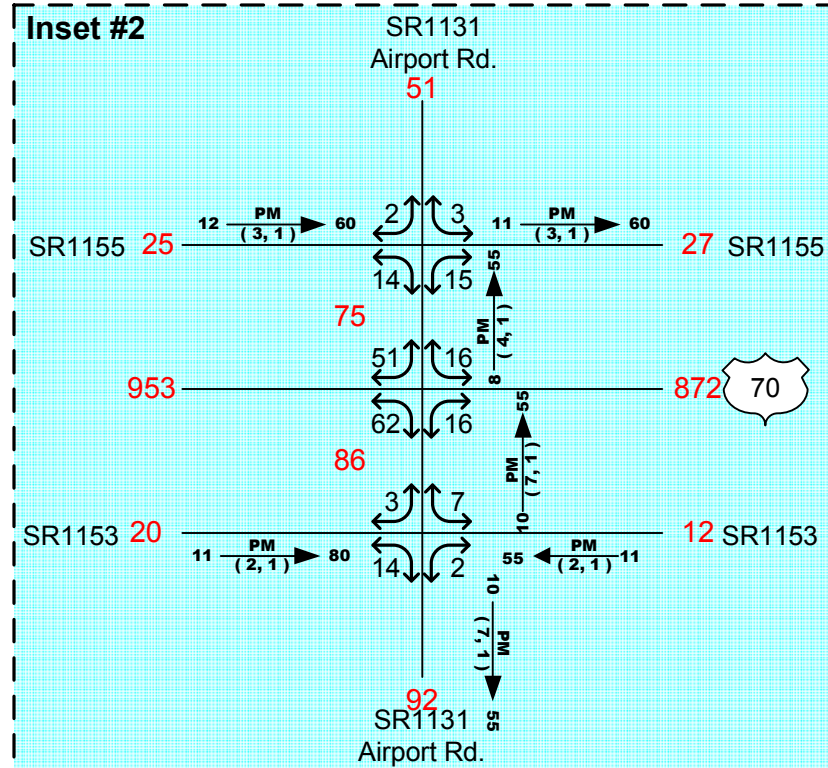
Inset #2

SR1131
Airport Rd.

51

12 PM (3, 1) 60

2 3

11 PM (3, 1) 60

SR1155 25

27 SR1155

14 15

55

75

PM (4, 1)

51 16

8

953

872

70

62 16

55

86

PM (7, 1)

3 7

10

SR1153 20

12 SR1153

11 PM (2, 1) 80

14 2

55 PM (2, 1) 11

10

PM (7, 1)

92

SR1131
Airport Rd.

55